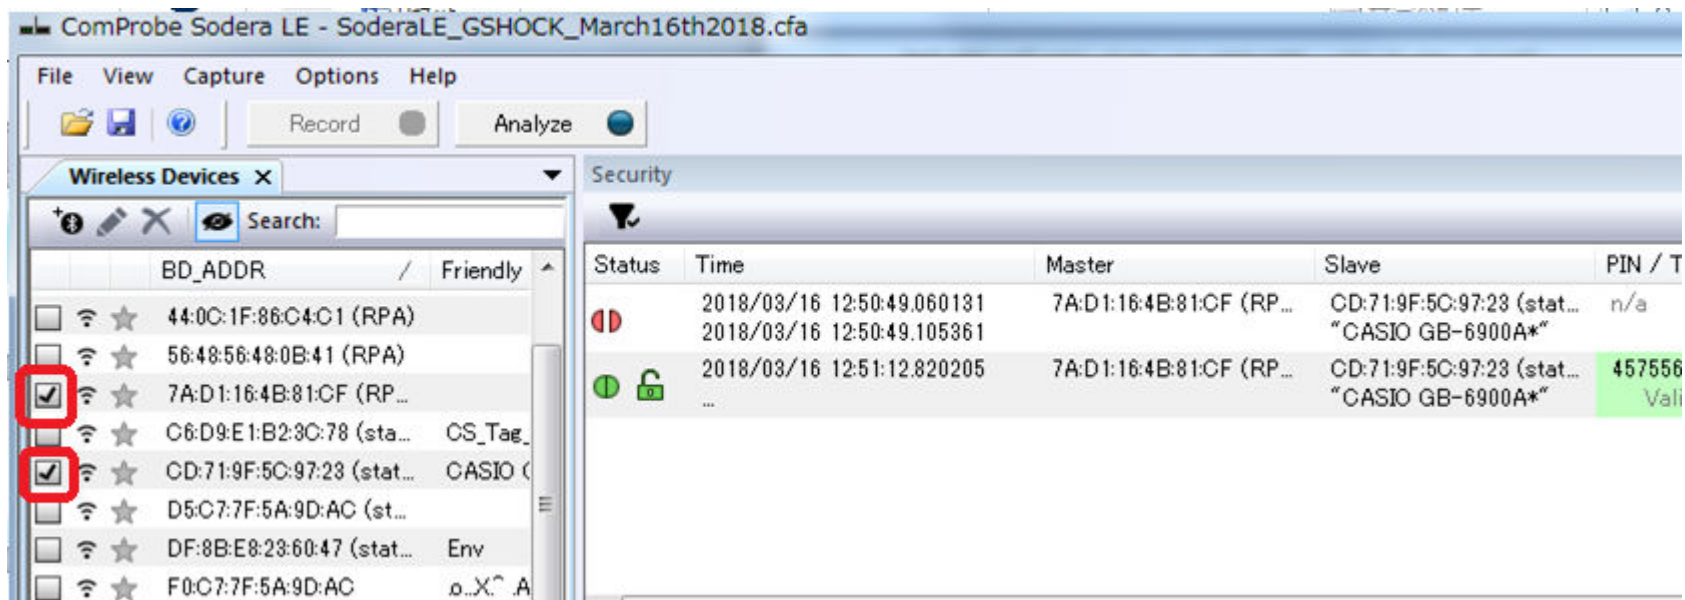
ComProbe Sodera LE - SoderaLE_GSHOCK_March16th2018.cfa

File View Capture Options Help

Record Analyze

Wireless Devices ✕

Search:

| | | BD_ADDR | Friendly |
|---|---|---|---|
| | | 44:0C:1F:86:C4:C1 (RPA) | |
| | | 56:48:56:48:0B:41 (RPA) | |
| ☑ | | 7A:D1:16:4B:81:CF (RP... | |
| | | C6:D9:E1:B2:3C:78 (sta... | CS_Tag_ |
| ☑ | | CD:71:9F:5C:97:23 (stat... | CASIO ( |
| | | D5:C7:7F:5A:9D:AC (st... | |
| | | DF:8B:E8:23:60:47 (stat... | Env |
| | | F0:C7:7F:5A:9D:AC | .o..X^ .A |

Security

| Status | Time | Master | Slave | PIN / T |
|---|---|---|---|---|
| | 2018/03/16 12:50:49.060131 2018/03/16 12:50:49.105361 | 7A:D1:16:4B:81:CF (RP... | CD:71:9F:5C:97:23 (stat... "CASIO GB-6900A*" | n/a |
| | 2018/03/16 12:51:12.820205 ... | 7A:D1:16:4B:81:CF (RP... | CD:71:9F:5C:97:23 (stat... "CASIO GB-6900A*" | 457556 Vali |